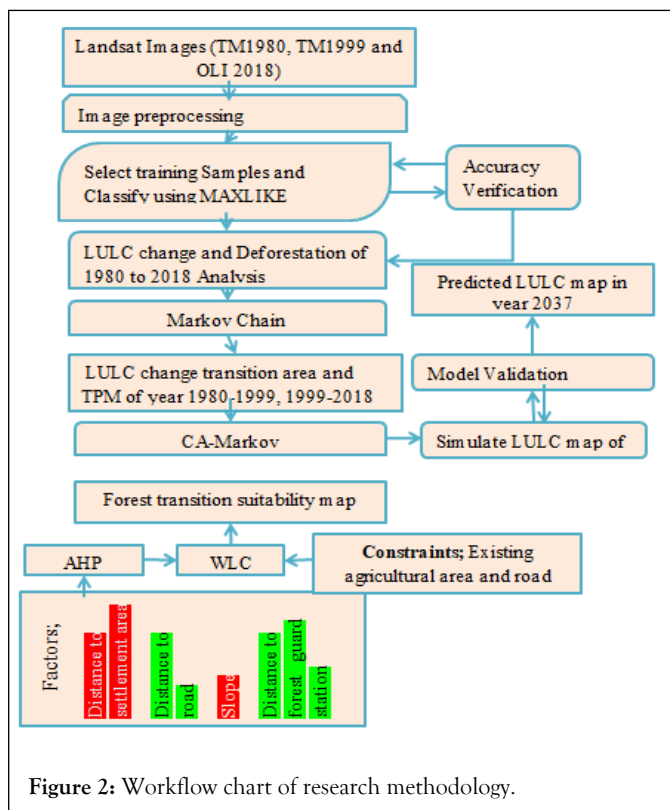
Landsat Images (TM1980, TM1999 and OLI 2018)

Image preprocessing

Select training Samples and Classify using MAXLIKE

Accuracy Verification

LULC change and Deforestation of 1980 to 2018 Analysis

Predicted LULC map in year 2037

Markov Chain

LULC change transition area and TPM of year 1980-1999, 1999-2018

Model Validation

CA-Markov

Simulate LULC map of

Forest transition suitability map

AHP

WLC

**Constraints;** Existing agricultural area and road

Factors;

Distance to settlement area

Distance to road

Slope

Distance to forest guard station

**Figure 2:** Workflow chart of research methodology.